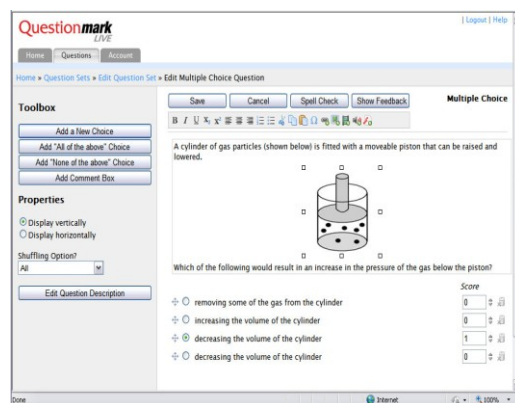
Questionmark LIVE

| Logout | Help

Home | Questions | Account

Home » Question Sets » Edit Question Set » Edit Multiple Choice Question

Toolbox

Add a New Choice

Add "All of the above" Choice

Add "None of the above" Choice

Add Comment Box

Properties

Display vertically

Display horizontally

Shuffling Option?

All

Edit Question Description

Save | Cancel | Spell Check | Show Feedback

Multiple Choice

A cylinder of gas particles (shown below) is fitted with a moveable piston that can be raised and lowered.

Which of the following would result in an increase in the pressure of the gas below the piston?

Score

removing some of the gas from the cylinder 0

increasing the volume of the cylinder 0

decreasing the volume of the cylinder 1

decreasing the volume of the cylinder 0

Done

Internet

100%